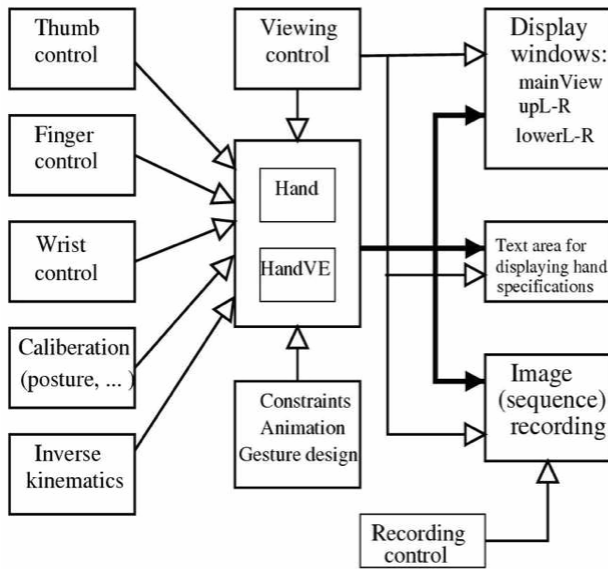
Thumb control

Finger control

Wrist control

Caliberation (posture, ... )

Inverse kinematics

Viewing control

Hand

HandVE

Constraints
Animation
Gesture design

Display windows:
mainView
upL-R
lowerL-R

Text area for displaying hand specifications

Image (sequence) recording

Recording control